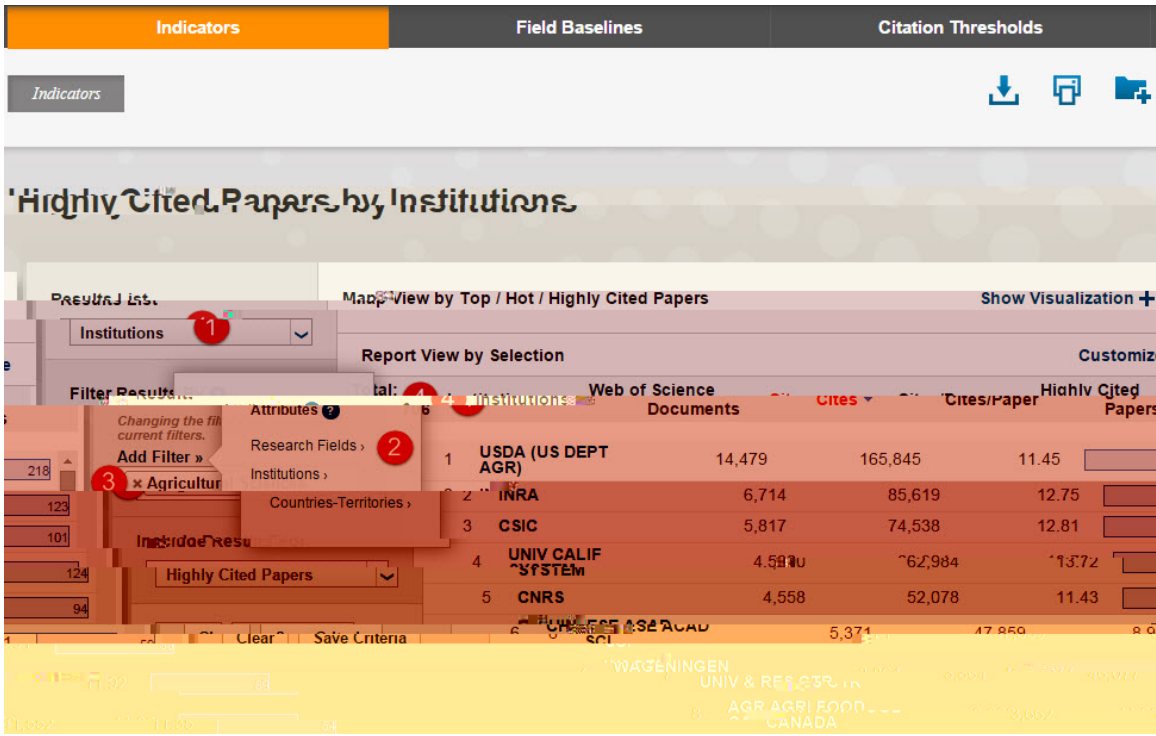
Indicators | Field Baselines | Citation Thresholds

Indicators

Highly Cited Papers by Institutions

Results List
Institutions 1

Filter Results
Changing the fil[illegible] current filters.
Add Filter »
3 × Agricultur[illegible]

Attributes
Research Fields › 2
Institutions ›
Countries-Territories ›

Include Results For
Highly Cited Papers

Clear Save Criteria

Map View by Top / Hot / Highly Cited Papers
Show Visualization +

Report View by Selection
Customiz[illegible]

Total: 4 Institutions

| | Institutions | Web of Science Documents | Cites | Cites/Paper | Highly Cited Papers |
|---|---|---|---|---|---|
| 1 | USDA (US DEPT AGR) | 14,479 | 165,845 | 11.45 | |
| 2 | INRA | 6,714 | 85,619 | 12.75 | |
| 3 | CSIC | 5,817 | 74,538 | 12.81 | |
| 4 | UNIV CALIF SYSTEM | 4,5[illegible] | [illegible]2,984 | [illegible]3.72 | |
| 5 | CNRS | 4,558 | 52,078 | 11.43 | |
| 6 | CHINESE ACAD SCI | 5,371 | 47,859 | 8.9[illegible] | |
| | WAGENINGEN UNIV & RES CENTR | | | | |
| 8 | AGR AGRI FOOD CANADA | | | | |

218
123
101
124
94